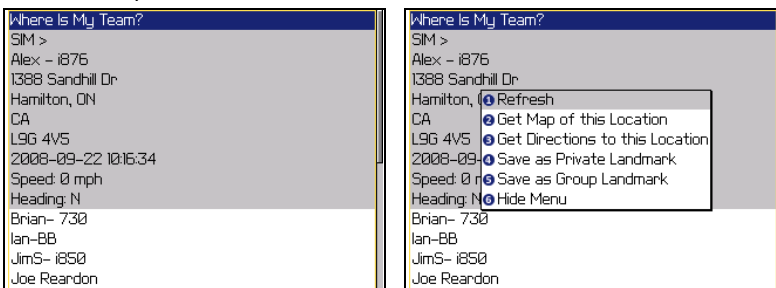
Where Is My Team?
SIM >
Alex – i876
1388 Sandhill Dr
Hamilton, ON
CA
L9G 4V5
2008-09-22 10:16:34
Speed: 0 mph
Heading: N
Brian– 730
Ian–BB
JimS– i850
Joe Reardon

Where Is My Team?
SIM >
Alex – i876
1388 Sandhill Dr
Hamilton, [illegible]
CA
L9G 4V5
2008-09-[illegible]
Speed: 0 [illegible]
Heading: N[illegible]
Brian– 730
Ian–BB
JimS– i850
Joe Reardon

1 Refresh
2 Get Map of this Location
3 Get Directions to this Location
4 Save as Private Landmark
5 Save as Group Landmark
6 Hide Menu